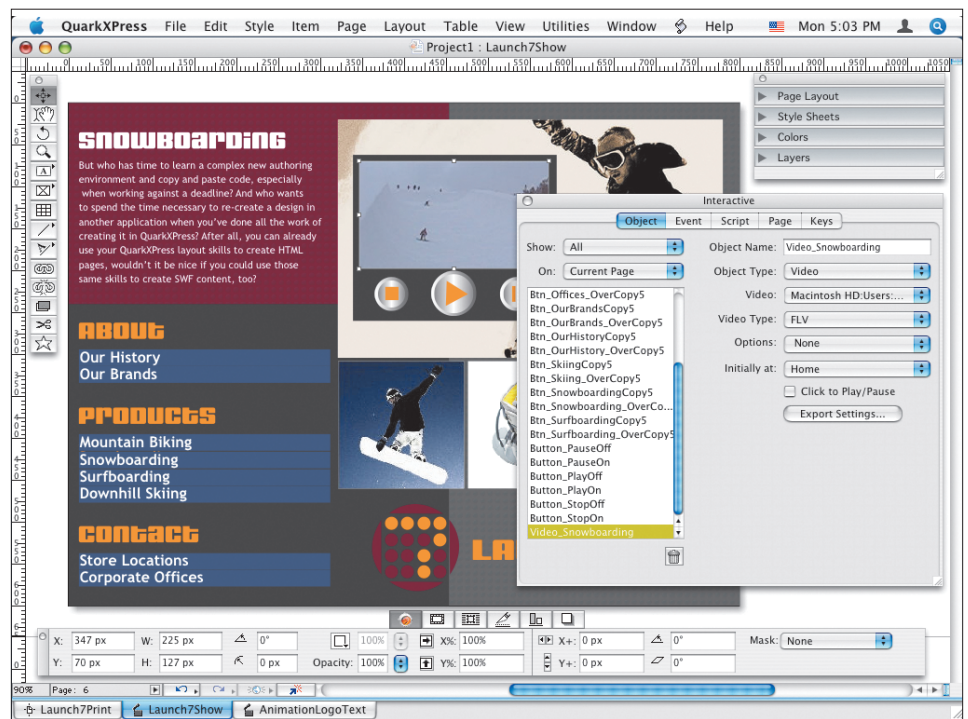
QuarkXPress File Edit Style Item Page Layout Table View Utilities Window Help Mon 5:03 PM

Project1 : Launch7Show

SNOWBOARDING

But who has time to learn a complex new authoring environment and copy and paste code, especially when working against a deadline? And who wants to spend the time necessary to re-create a design in another application when you've done all the work of creating it in QuarkXPress? After all, you can already use your QuarkXPress layout skills to create HTML pages, wouldn't it be nice if you could use those same skills to create SWF content, too?

ABOUT

Our History
Our Brands

PRODUCTS

Mountain Biking
Snowboarding
Surfboarding
Downhill Skiing

CONTACT

Store Locations
Corporate Offices

LA

Page Layout
Style Sheets
Colors
Layers

Interactive

Object Event Script Page Keys

Show: All
On: Current Page

Btn_Offices_OverCopy5
Btn_OurBrandsCopy5
Btn_OurBrands_OverCopy5
Btn_OurHistoryCopy5
Btn_OurHistory_OverCopy5
Btn_SkiingCopy5
Btn_Skiing_OverCopy5
Btn_SnowboardingCopy5
Btn_Snowboarding_OverCo...
Btn_SurfboardingCopy5
Btn_Surfboarding_OverCopy5
Button_PauseOff
Button_PauseOn
Button_PlayOff
Button_PlayOn
Button_StopOff
Button_StopOn
Video_Snowboarding

Object Name: Video_Snowboarding
Object Type: Video
Video: Macintosh HD:Users:...
Video Type: FLV
Options: None
Initially at: Home
Click to Play/Pause
Export Settings...

X: 347 px W: 225 px 0° 100% X%: 100% X+: 0 px 0° Mask: None
Y: 70 px H: 127 px 0 px Opacity: 100% Y%: 100% Y+: 0 px 0°

90% Page: 6

Launch7Print Launch7Show AnimationLogoText